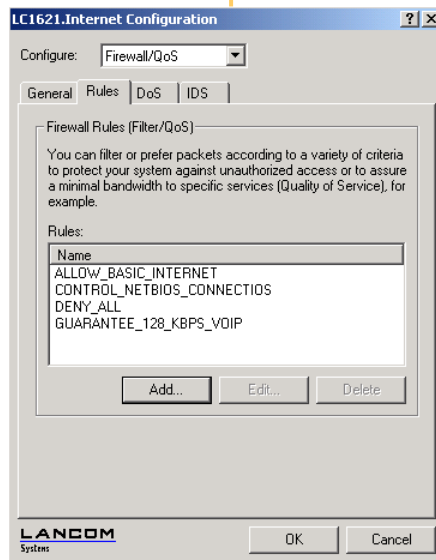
LC1621.Internet Configuration

?

X

Configure: Firewall/QoS

General

Rules

DoS

IDS

Firewall Rules (Filter/QoS)

You can filter or prefer packets according to a variety of criteria to protect your system against unauthorized access or to assure a minimal bandwidth to specific services (Quality of Service), for example.

Rules:

| Name |
|---|
| ALLOW_BASIC_INTERNET |
| CONTROL_NETBIOS_CONNECTIOS |
| DENY_ALL |
| GUARANTEE_128_KBPS_VOIP |

Add...

Edit...

Delete

LANCOM Systems

OK

Cancel